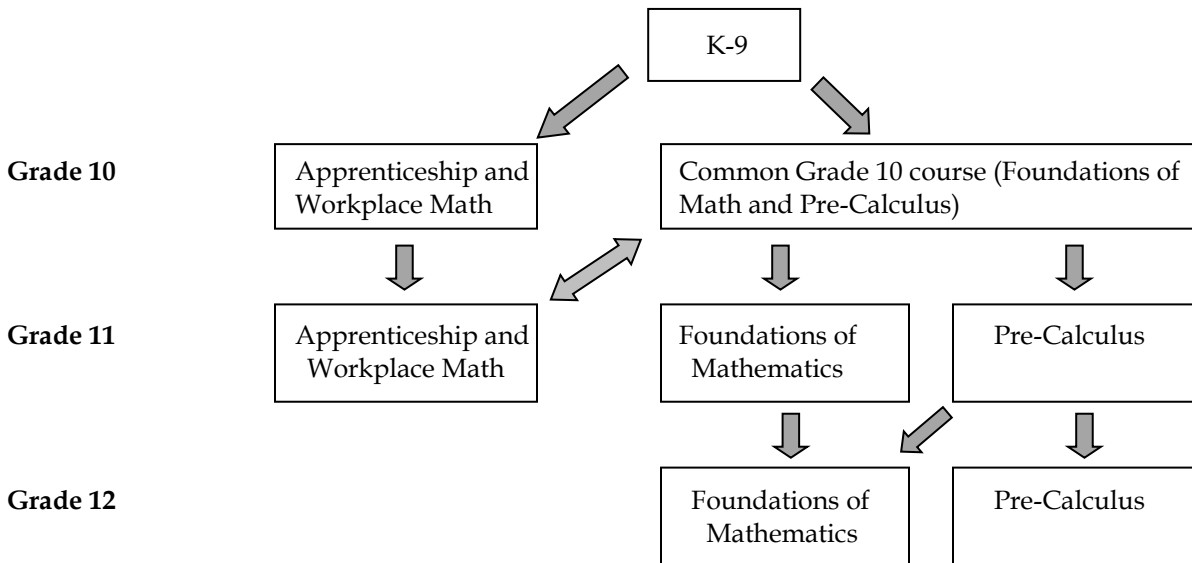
K-9

Grade 10

Apprenticeship and Workplace Math

Common Grade 10 course (Foundations of Math and Pre-Calculus)

Grade 11

Apprenticeship and Workplace Math

Foundations of Mathematics

Pre-Calculus

Grade 12

Foundations of Mathematics

Pre-Calculus